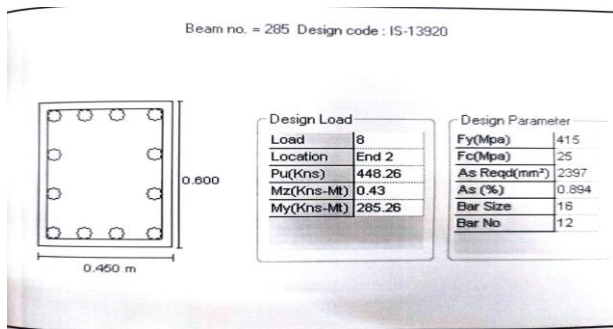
Beam no. = 285 Design code : IS-13920

0.600

0.450 m

Design Load

| Load | 8 |
|---|---|
| Location | End 2 |
| Pu(Kns) | 448.26 |
| Mz(Kns-Mt) | 0.43 |
| My(Kns-Mt) | 285.26 |

Design Parameter

| Fy(Mpa) | 415 |
|---|---|
| Fc(Mpa) | 25 |
| As Reqd(mm²) | 2397 |
| As (%) | 0.894 |
| Bar Size | 16 |
| Bar No | 12 |